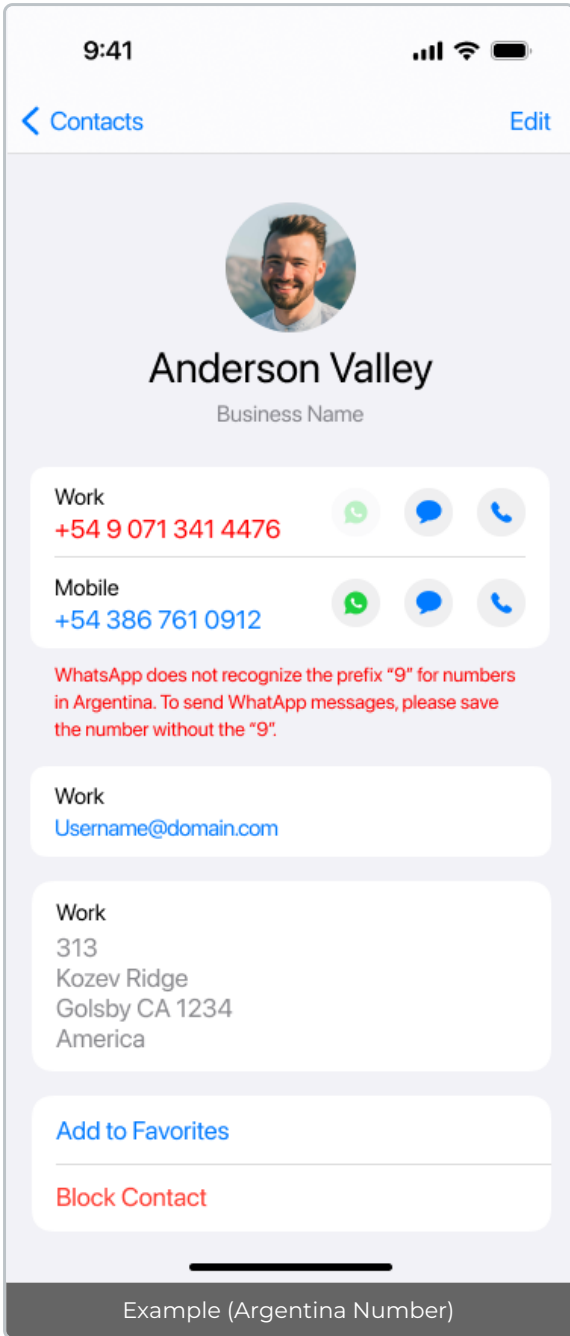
9:41

Contacts Edit

Anderson Valley

Business Name

Work
+54 9 071 341 4476

Mobile
+54 386 761 0912

WhatsApp does not recognize the prefix “9” for numbers in Argentina. To send WhatApp messages, please save the number without the “9”.

Work
Username@domain.com

Work
313
Kozev Ridge
Golsby CA 1234
America

Add to Favorites

Block Contact

Example (Argentina Number)